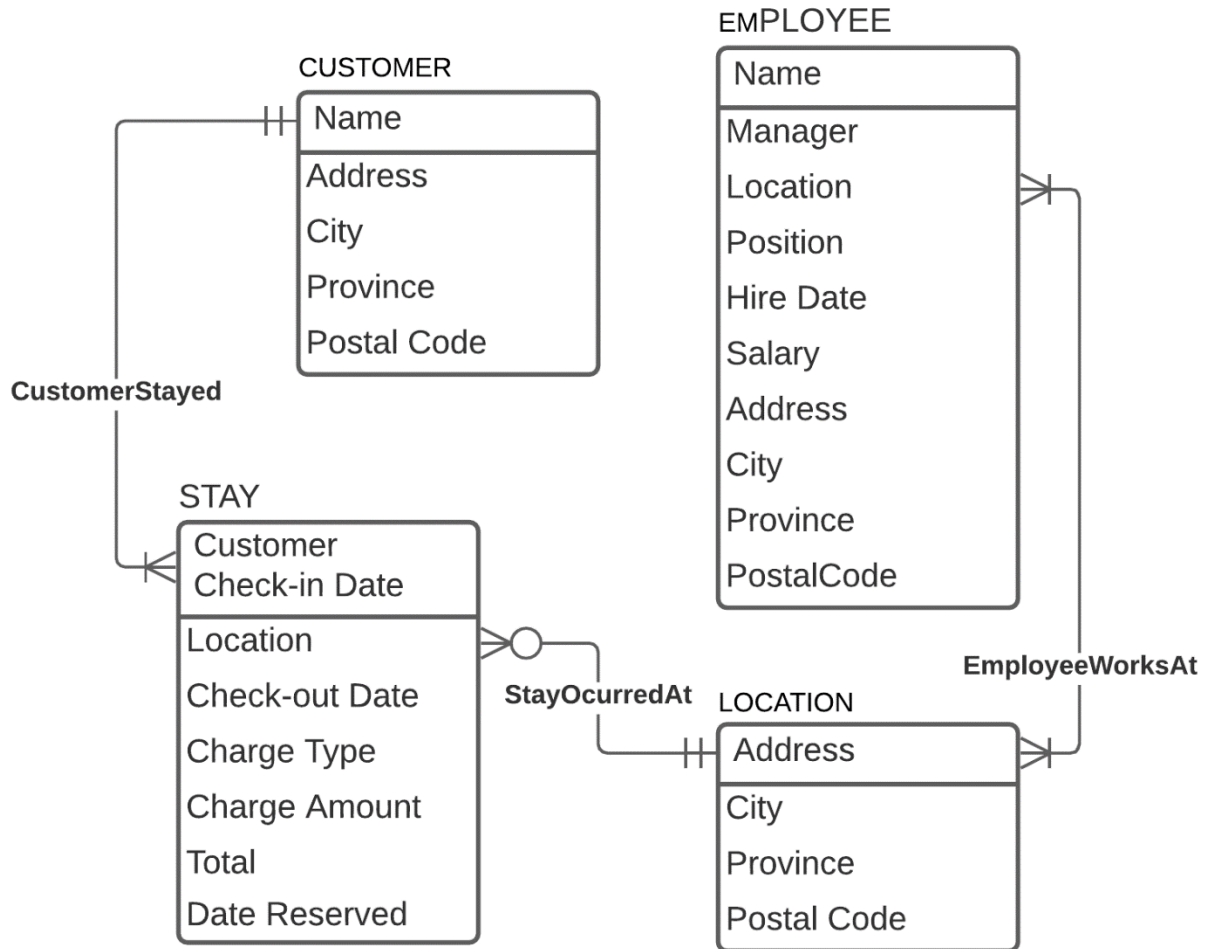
EMPLOYEE
Name
Manager
Location
Position
Hire Date
Salary
Address
City
Province
PostalCode

CUSTOMER
Name
Address
City
Province
Postal Code

CustomerStayed

STAY
Customer
Check-in Date
Location
Check-out Date
Charge Type
Charge Amount
Total
Date Reserved

StayOcurredAt

EmployeeWorksAt

LOCATION
Address
City
Province
Postal Code